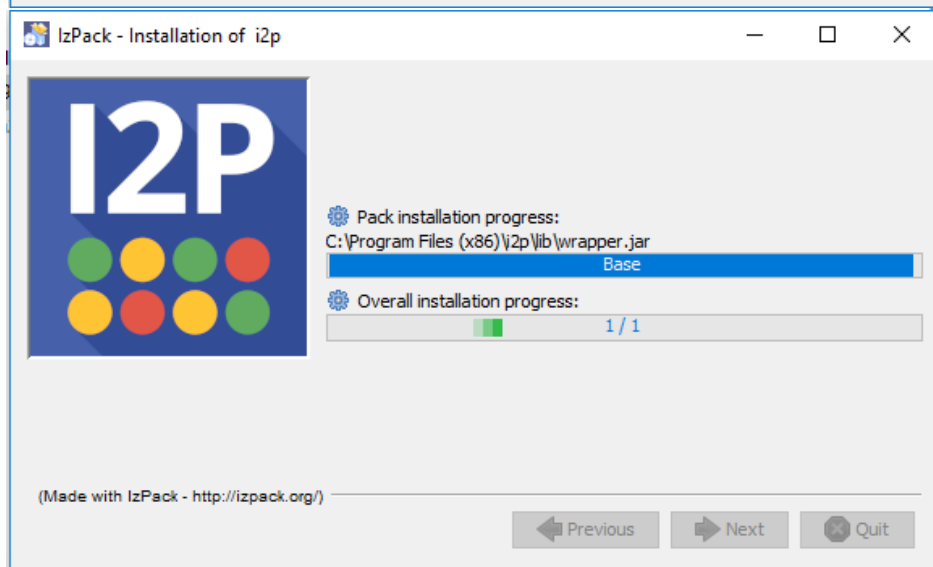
IzPack - Installation of i2p

I2P

Pack installation progress:

C:\Program Files (x86)\i2p\lib\wrapper.jar

Base

Overall installation progress:

1 / 1

(Made with IzPack - http://izpack.org/)

Previous

Next

Quit